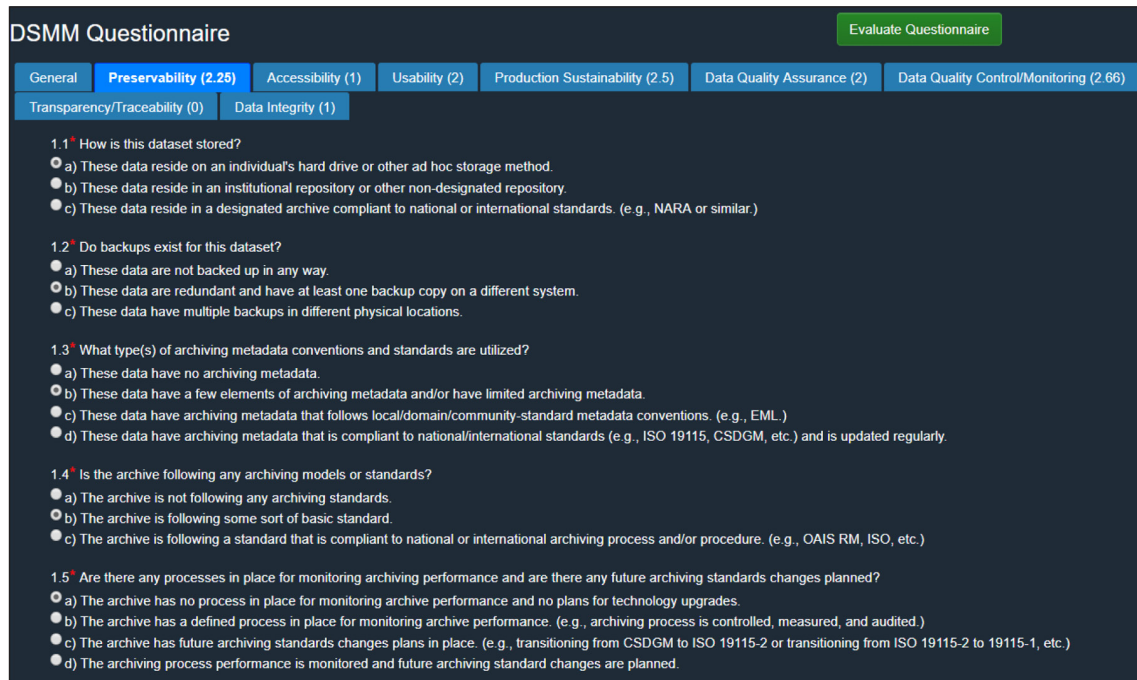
DSMM Questionnaire

Evaluate Questionnaire

General | Preservability (2.25) | Accessibility (1) | Usability (2) | Production Sustainability (2.5) | Data Quality Assurance (2) | Data Quality Control/Monitoring (2.66) | Transparency/Traceability (0) | Data Integrity (1)

1.1* How is this dataset stored?
a) These data reside on an individual's hard drive or other ad hoc storage method.
b) These data reside in an institutional repository or other non-designated repository.
c) These data reside in a designated archive compliant to national or international standards. (e.g., NARA or similar.)

1.2* Do backups exist for this dataset?
a) These data are not backed up in any way.
b) These data are redundant and have at least one backup copy on a different system.
c) These data have multiple backups in different physical locations.

1.3* What type(s) of archiving metadata conventions and standards are utilized?
a) These data have no archiving metadata.
b) These data have a few elements of archiving metadata and/or have limited archiving metadata.
c) These data have archiving metadata that follows local/domain/community-standard metadata conventions. (e.g., EML.)
d) These data have archiving metadata that is compliant to national/international standards (e.g., ISO 19115, CSDGM, etc.) and is updated regularly.

1.4* Is the archive following any archiving models or standards?
a) The archive is not following any archiving standards.
b) The archive is following some sort of basic standard.
c) The archive is following a standard that is compliant to national or international archiving process and/or procedure. (e.g., OAIS RM, ISO, etc.)

1.5* Are there any processes in place for monitoring archiving performance and are there any future archiving standards changes planned?
a) The archive has no process in place for monitoring archive performance and no plans for technology upgrades.
b) The archive has a defined process in place for monitoring archive performance. (e.g., archiving process is controlled, measured, and audited.)
c) The archive has future archiving standards changes plans in place. (e.g., transitioning from CSDGM to ISO 19115-2 or transitioning from ISO 19115-2 to 19115-1, etc.)
d) The archiving process performance is monitored and future archiving standard changes are planned.